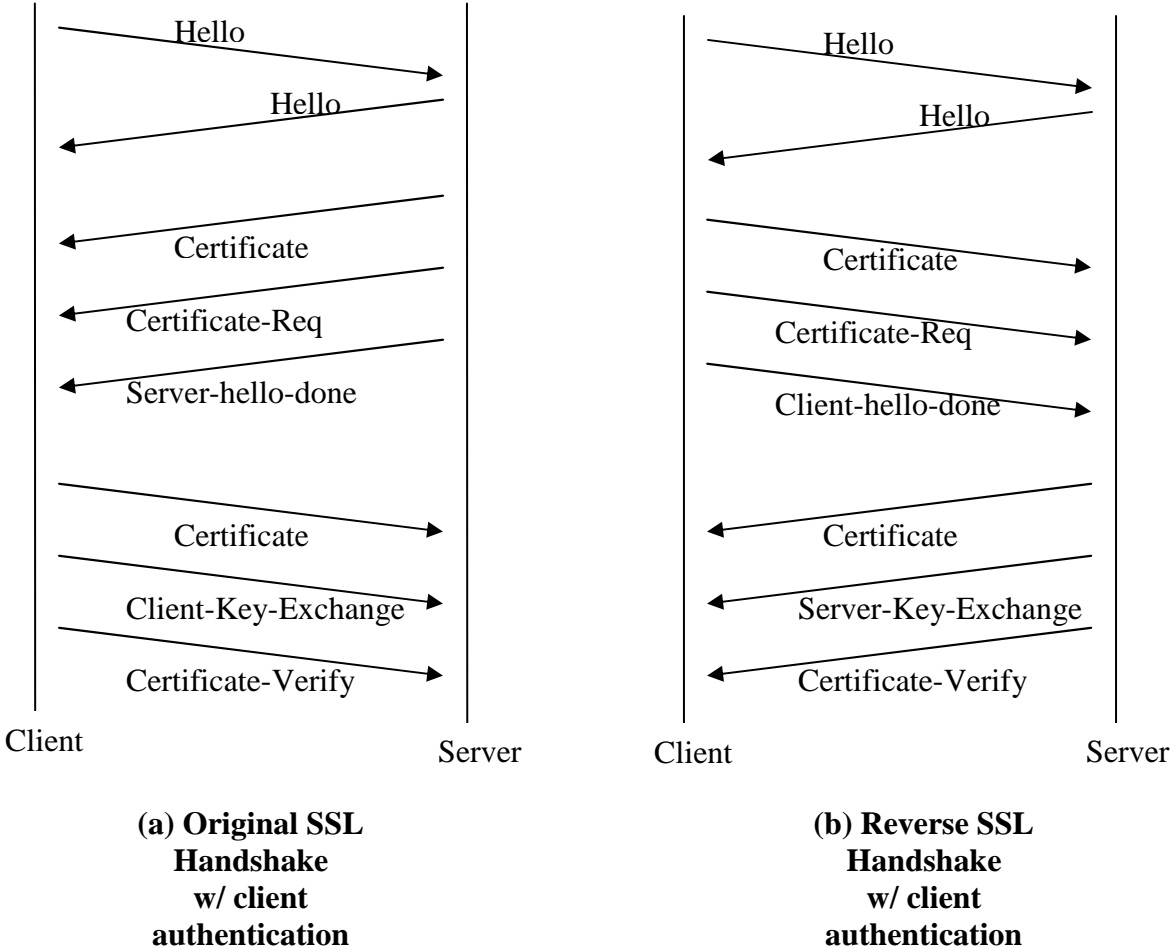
Hello

Hello

Certificate

Certificate-Req

Server-hello-done

Certificate

Client-Key-Exchange

Certificate-Verify

Client

Server

(a) Original SSL Handshake w/ client authentication

Hello

Hello

Certificate

Certificate-Req

Client-hello-done

Certificate

Server-Key-Exchange

Certificate-Verify

Client

Server

(b) Reverse SSL Handshake w/ client authentication